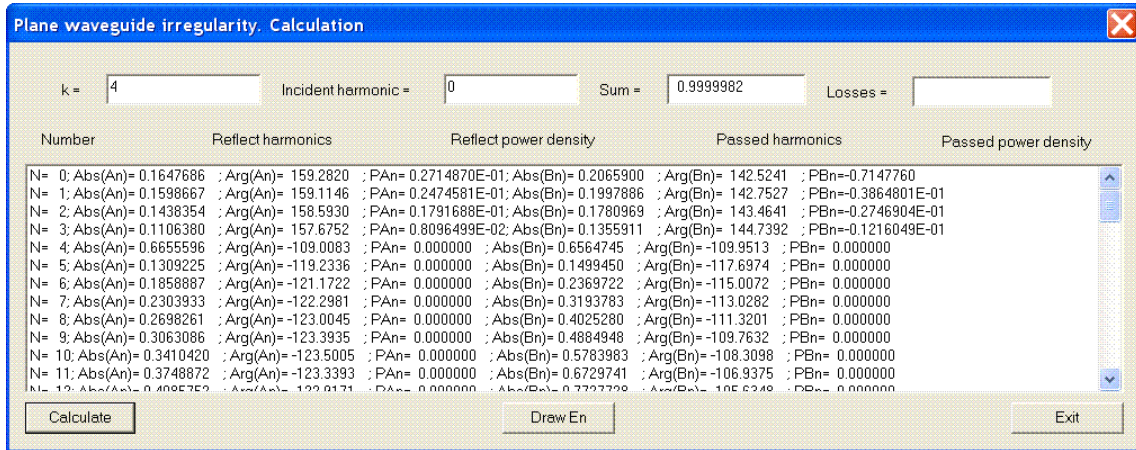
Plane waveguide irregularity. Calculation

k = 4    Incident harmonic = 0    Sum = 0.9999982    Losses =

Number    Reflect harmonics    Reflect power density    Passed harmonics    Passed power density

N= 0; Abs(An)= 0.1647686 ; Arg(An)= 159.2820 ; PAn= 0.2714870E-01; Abs(Bn)= 0.2065900 ; Arg(Bn)= 142.5241 ; PBn=-0.7147760
N= 1; Abs(An)= 0.1598667 ; Arg(An)= 159.1146 ; PAn= 0.2474581E-01; Abs(Bn)= 0.1997886 ; Arg(Bn)= 142.7527 ; PBn=-0.3864801E-01
N= 2; Abs(An)= 0.1438354 ; Arg(An)= 158.5930 ; PAn= 0.1791688E-01; Abs(Bn)= 0.1780969 ; Arg(Bn)= 143.4641 ; PBn=-0.2746904E-01
N= 3; Abs(An)= 0.1106380 ; Arg(An)= 157.6752 ; PAn= 0.8096499E-02; Abs(Bn)= 0.1355911 ; Arg(Bn)= 144.7392 ; PBn=-0.1216049E-01
N= 4; Abs(An)= 0.6655596 ; Arg(An)= -109.0083 ; PAn= 0.000000 ; Abs(Bn)= 0.6564745 ; Arg(Bn)= -109.9513 ; PBn= 0.000000
N= 5; Abs(An)= 0.1309225 ; Arg(An)= -119.2336 ; PAn= 0.000000 ; Abs(Bn)= 0.1499450 ; Arg(Bn)= -117.6974 ; PBn= 0.000000
N= 6; Abs(An)= 0.1858887 ; Arg(An)= -121.1722 ; PAn= 0.000000 ; Abs(Bn)= 0.2369722 ; Arg(Bn)= -115.0072 ; PBn= 0.000000
N= 7; Abs(An)= 0.2303933 ; Arg(An)= -122.2981 ; PAn= 0.000000 ; Abs(Bn)= 0.3193783 ; Arg(Bn)= -113.0282 ; PBn= 0.000000
N= 8; Abs(An)= 0.2698261 ; Arg(An)= -123.0045 ; PAn= 0.000000 ; Abs(Bn)= 0.4025280 ; Arg(Bn)= -111.3201 ; PBn= 0.000000
N= 9; Abs(An)= 0.3063086 ; Arg(An)= -123.3935 ; PAn= 0.000000 ; Abs(Bn)= 0.4884948 ; Arg(Bn)= -109.7632 ; PBn= 0.000000
N= 10; Abs(An)= 0.3410420 ; Arg(An)= -123.5005 ; PAn= 0.000000 ; Abs(Bn)= 0.5783983 ; Arg(Bn)= -108.3098 ; PBn= 0.000000
N= 11; Abs(An)= 0.3748872 ; Arg(An)= -123.3393 ; PAn= 0.000000 ; Abs(Bn)= 0.6729741 ; Arg(Bn)= -106.9375 ; PBn= 0.000000
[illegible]

Calculate    Draw En    Exit